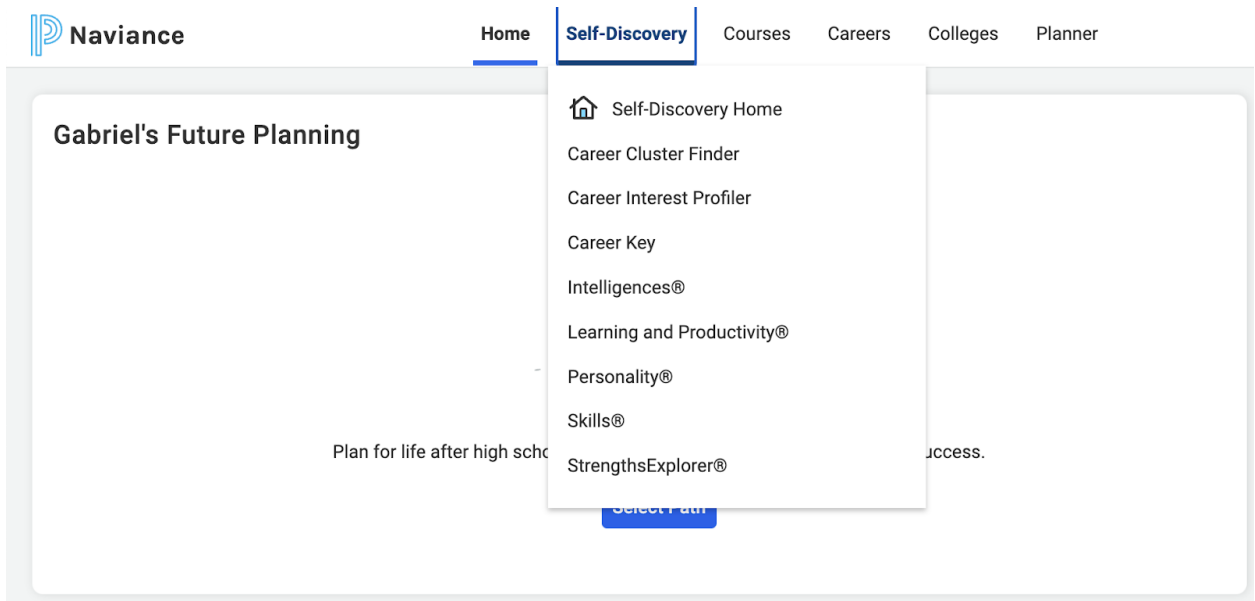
Naviance

Home Self-Discovery Courses Careers Colleges Planner

Gabriel's Future Planning

Self-Discovery Home
Career Cluster Finder
Career Interest Profiler
Career Key
Intelligences®
Learning and Productivity®
Personality®
Skills®
StrengthsExplorer®

Plan for life after high scho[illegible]uccess.

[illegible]